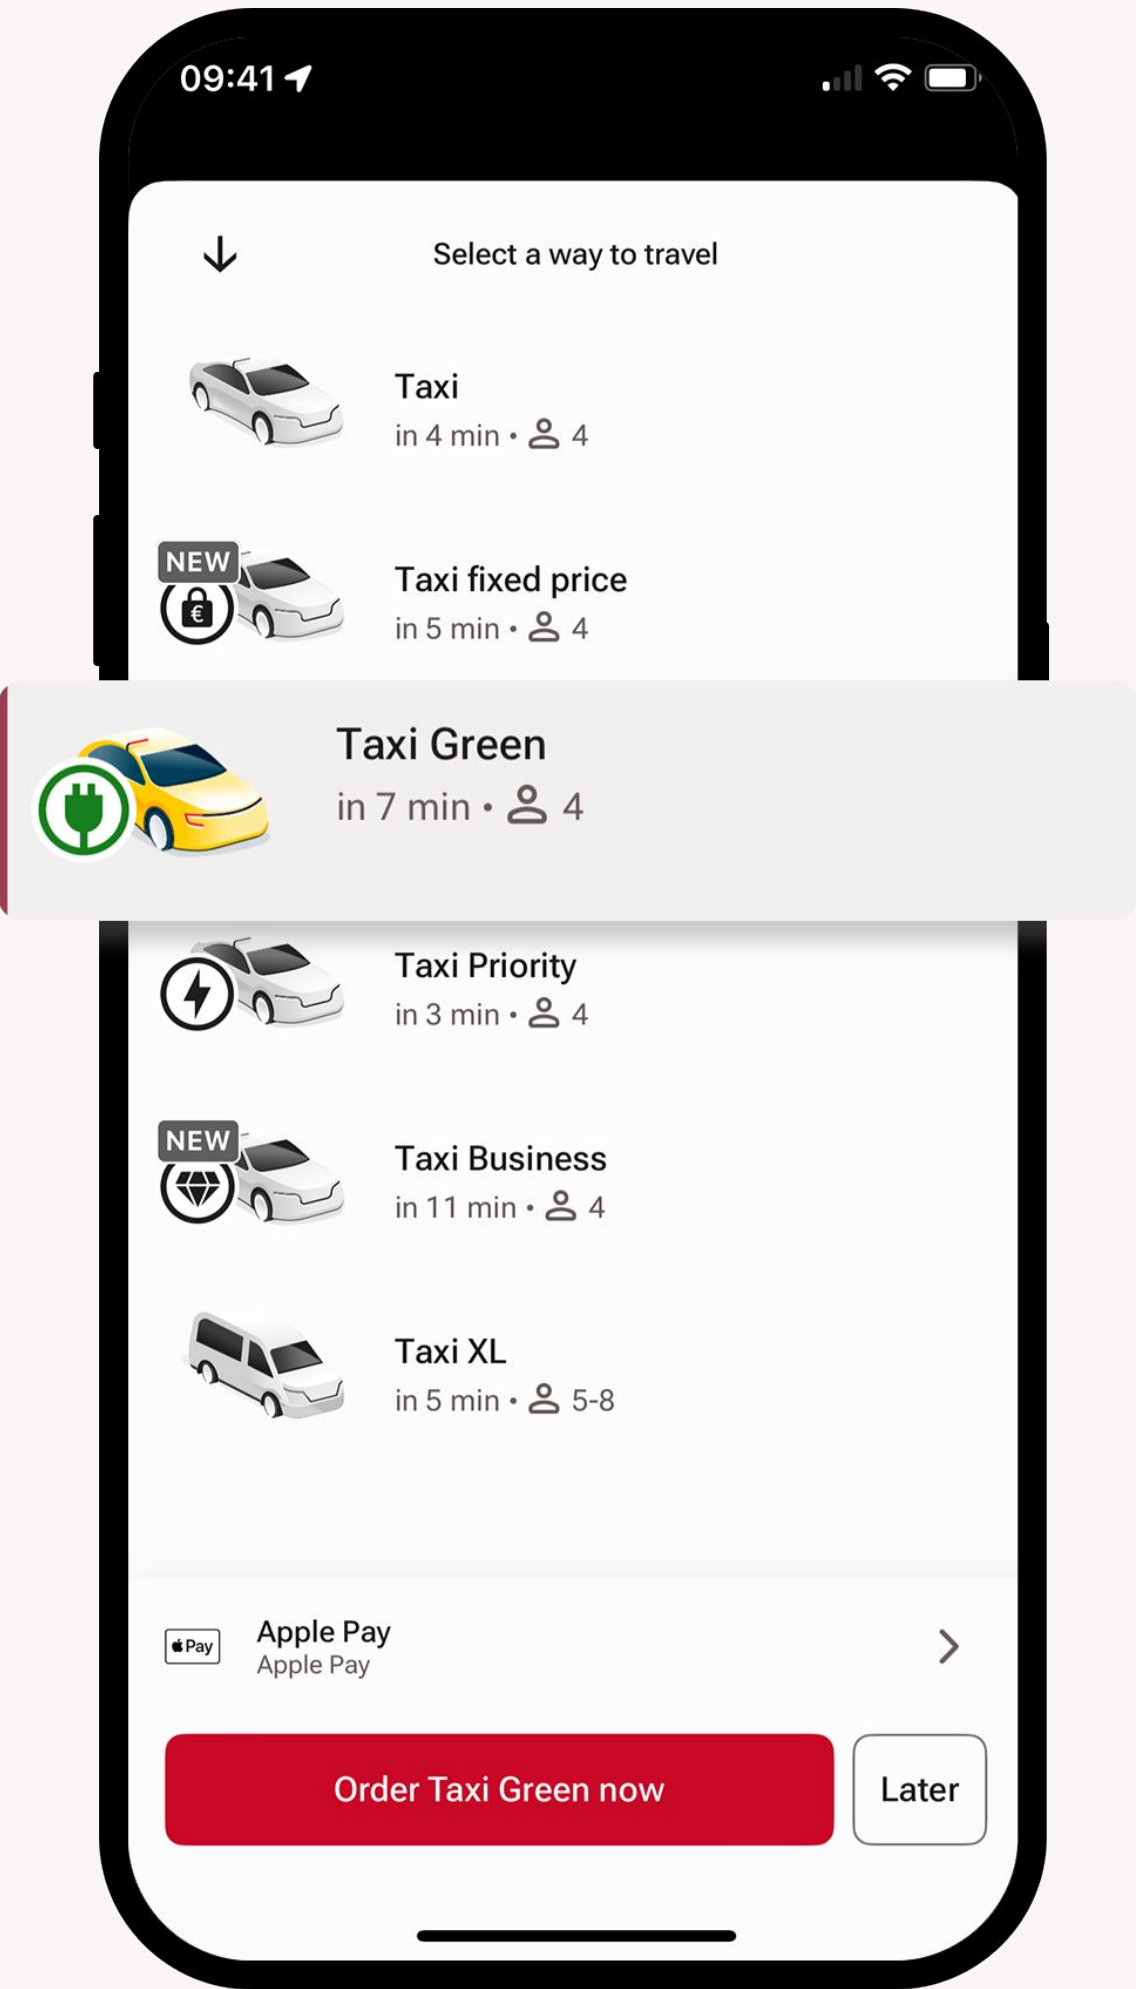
09:41

Select a way to travel

Taxi
in 4 min • 4

NEW
Taxi fixed price
in 5 min • 4

Taxi Green
in 7 min • 4

Taxi Priority
in 3 min • 4

NEW
Taxi Business
in 11 min • 4

Taxi XL
in 5 min • 5-8

Pay
Apple Pay
Apple Pay

Order Taxi Green now
Later